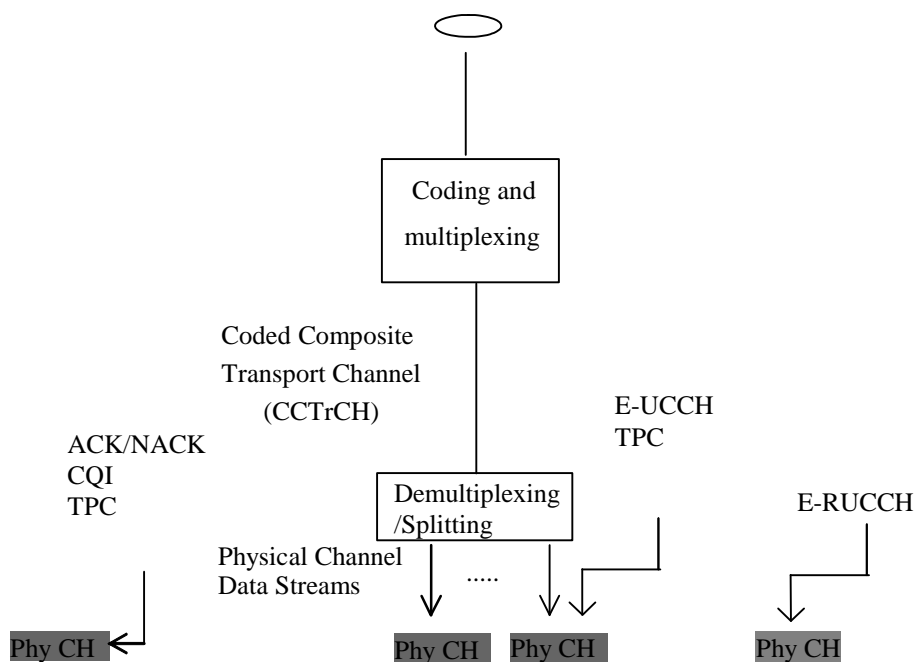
Coding and multiplexing

Coded Composite Transport Channel (CCTrCH)

E-UCCH
TPC

ACK/NACK
CQI
TPC

Demultiplexing /Splitting

E-RUCCH

Physical Channel Data Streams

.....

Phy CH

Phy CH

Phy CH

Phy CH